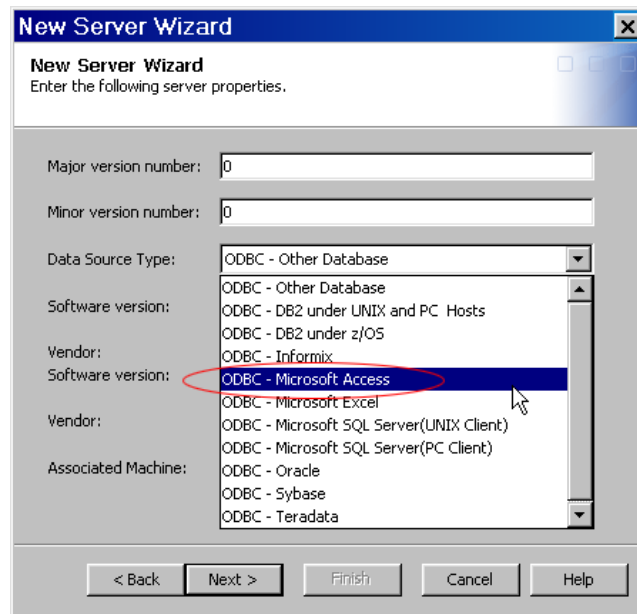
New Server Wizard

New Server Wizard
Enter the following server properties.

Major version number: 0

Minor version number: 0

Data Source Type: ODBC - Other Database

Software version:

Vendor:
Software version:

Vendor:

Associated Machine:

ODBC - Other Database
ODBC - DB2 under UNIX and PC Hosts
ODBC - DB2 under z/OS
ODBC - Informix
ODBC - Microsoft Access
ODBC - Microsoft Excel
ODBC - Microsoft SQL Server(UNIX Client)
ODBC - Microsoft SQL Server(PC Client)
ODBC - Oracle
ODBC - Sybase
ODBC - Teradata

< Back | Next > | Finish | Cancel | Help